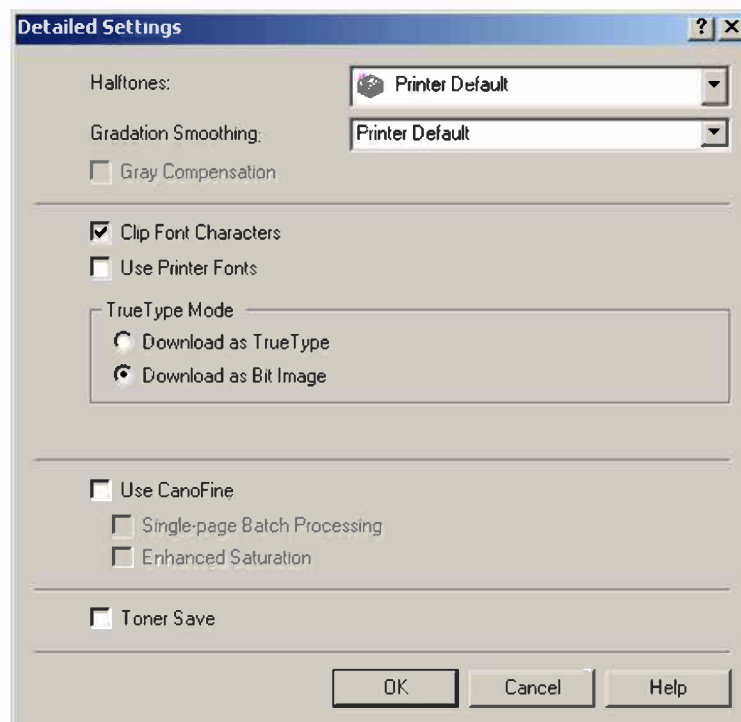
Detailed Settings

? X

Halftones:

Printer Default

Gradation Smoothing:

Printer Default

Gray Compensation

Clip Font Characters

Use Printer Fonts

TrueType Mode

Download as TrueType

Download as Bit Image

Use CanoFine

Single-page Batch Processing

Enhanced Saturation

Toner Save

OK

Cancel

Help